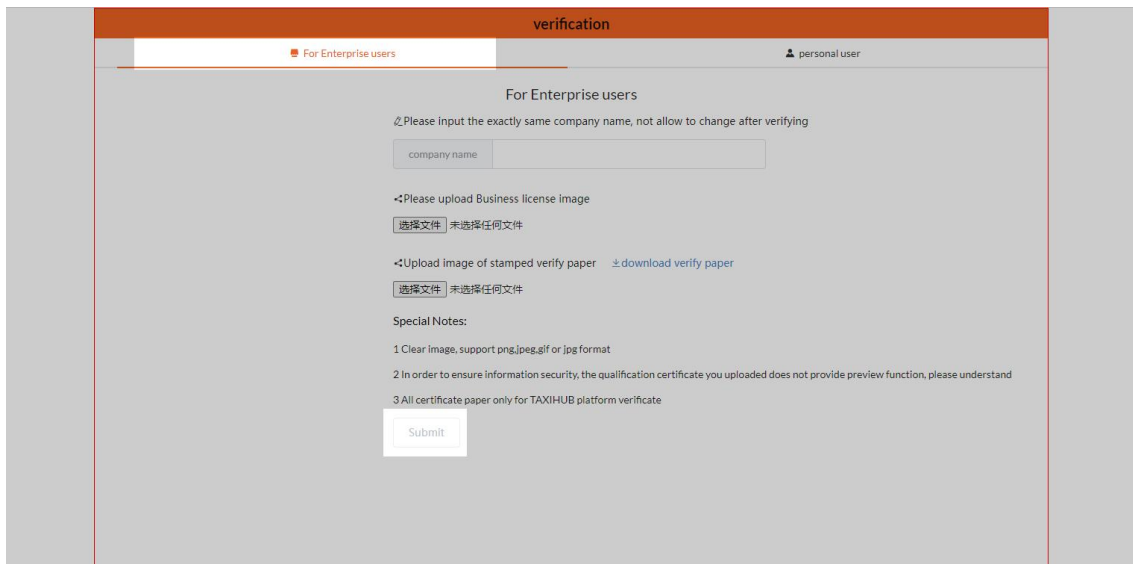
verification

For Enterprise users

personal user

For Enterprise users

Please input the exactly same company name, not allow to change after verifying

company name

Please upload Business license image

选择文件 未选择任何文件

Upload image of stamped verify paper ±download verify paper

选择文件 未选择任何文件

Special Notes:

1 Clear image, support png,jpeg,gif or jpg format

2 In order to ensure information security, the qualification certificate you uploaded does not provide preview function, please understand

3 All certificate paper only for TAXIHUB platform verificate

Submit